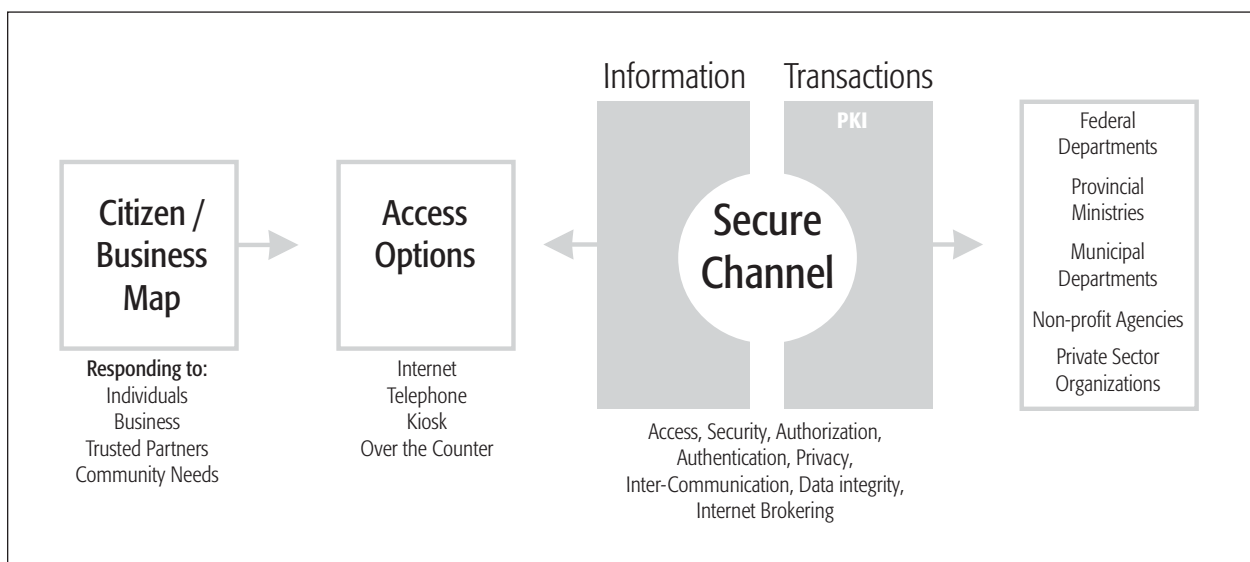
Citizen / Business Map

Responding to:
Individuals
Business
Trusted Partners
Community Needs

Access Options

Internet
Telephone
Kiosk
Over the Counter

Information

Transactions

PKI

Secure Channel

Access, Security, Authorization, Authentication, Privacy, Inter-Communication, Data integrity, Internet Brokering

Federal Departments

Provincial Ministries

Municipal Departments

Non-profit Agencies

Private Sector Organizations